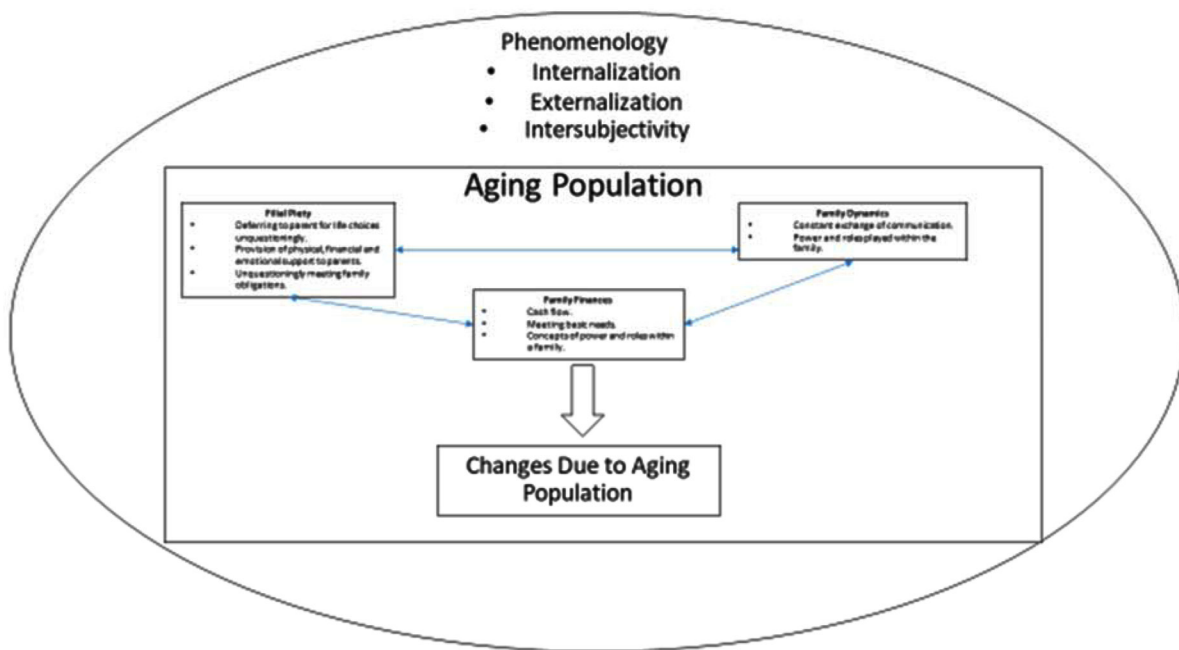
Phenomenology
• Internalization
• Externalization
• Intersubjectivity

Aging Population

Filial Piety
• Deferring to parent for life choices unquestioningly.
• Provision of physical, financial and emotional support to parents.
• Unquestioningly meeting family obligations.

Family Dynamics
• Constant exchange of communication.
• Power and roles played within the family.

Family Finances
• Cash flow.
• Meeting basic needs.
• Concepts of power and roles within a family.

Changes Due to Aging Population